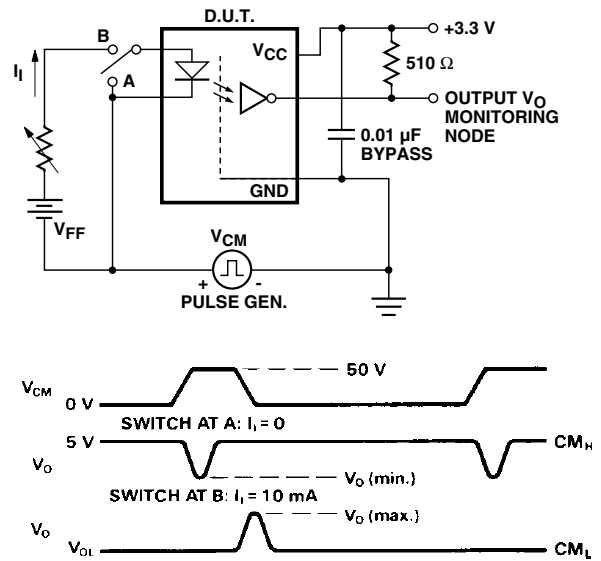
D.U.T.

+3.3 V

B

$I_I$

A

$V_{CC}$

510 Ω

OUTPUT $V_O$ MONITORING NODE

0.01 µF BYPASS

GND

$V_{FF}$

$V_{CM}$

+

-

PULSE GEN.

$V_{CM}$

50 V

0 V

SWITCH AT A: $I_I$ = 0

5 V

$CM_H$

$V_O$

$V_O$ (min.)

SWITCH AT B: $I_I$ = 10 mA

$V_O$

$V_O$ (max.)

$V_{OL}$

$CM_L$